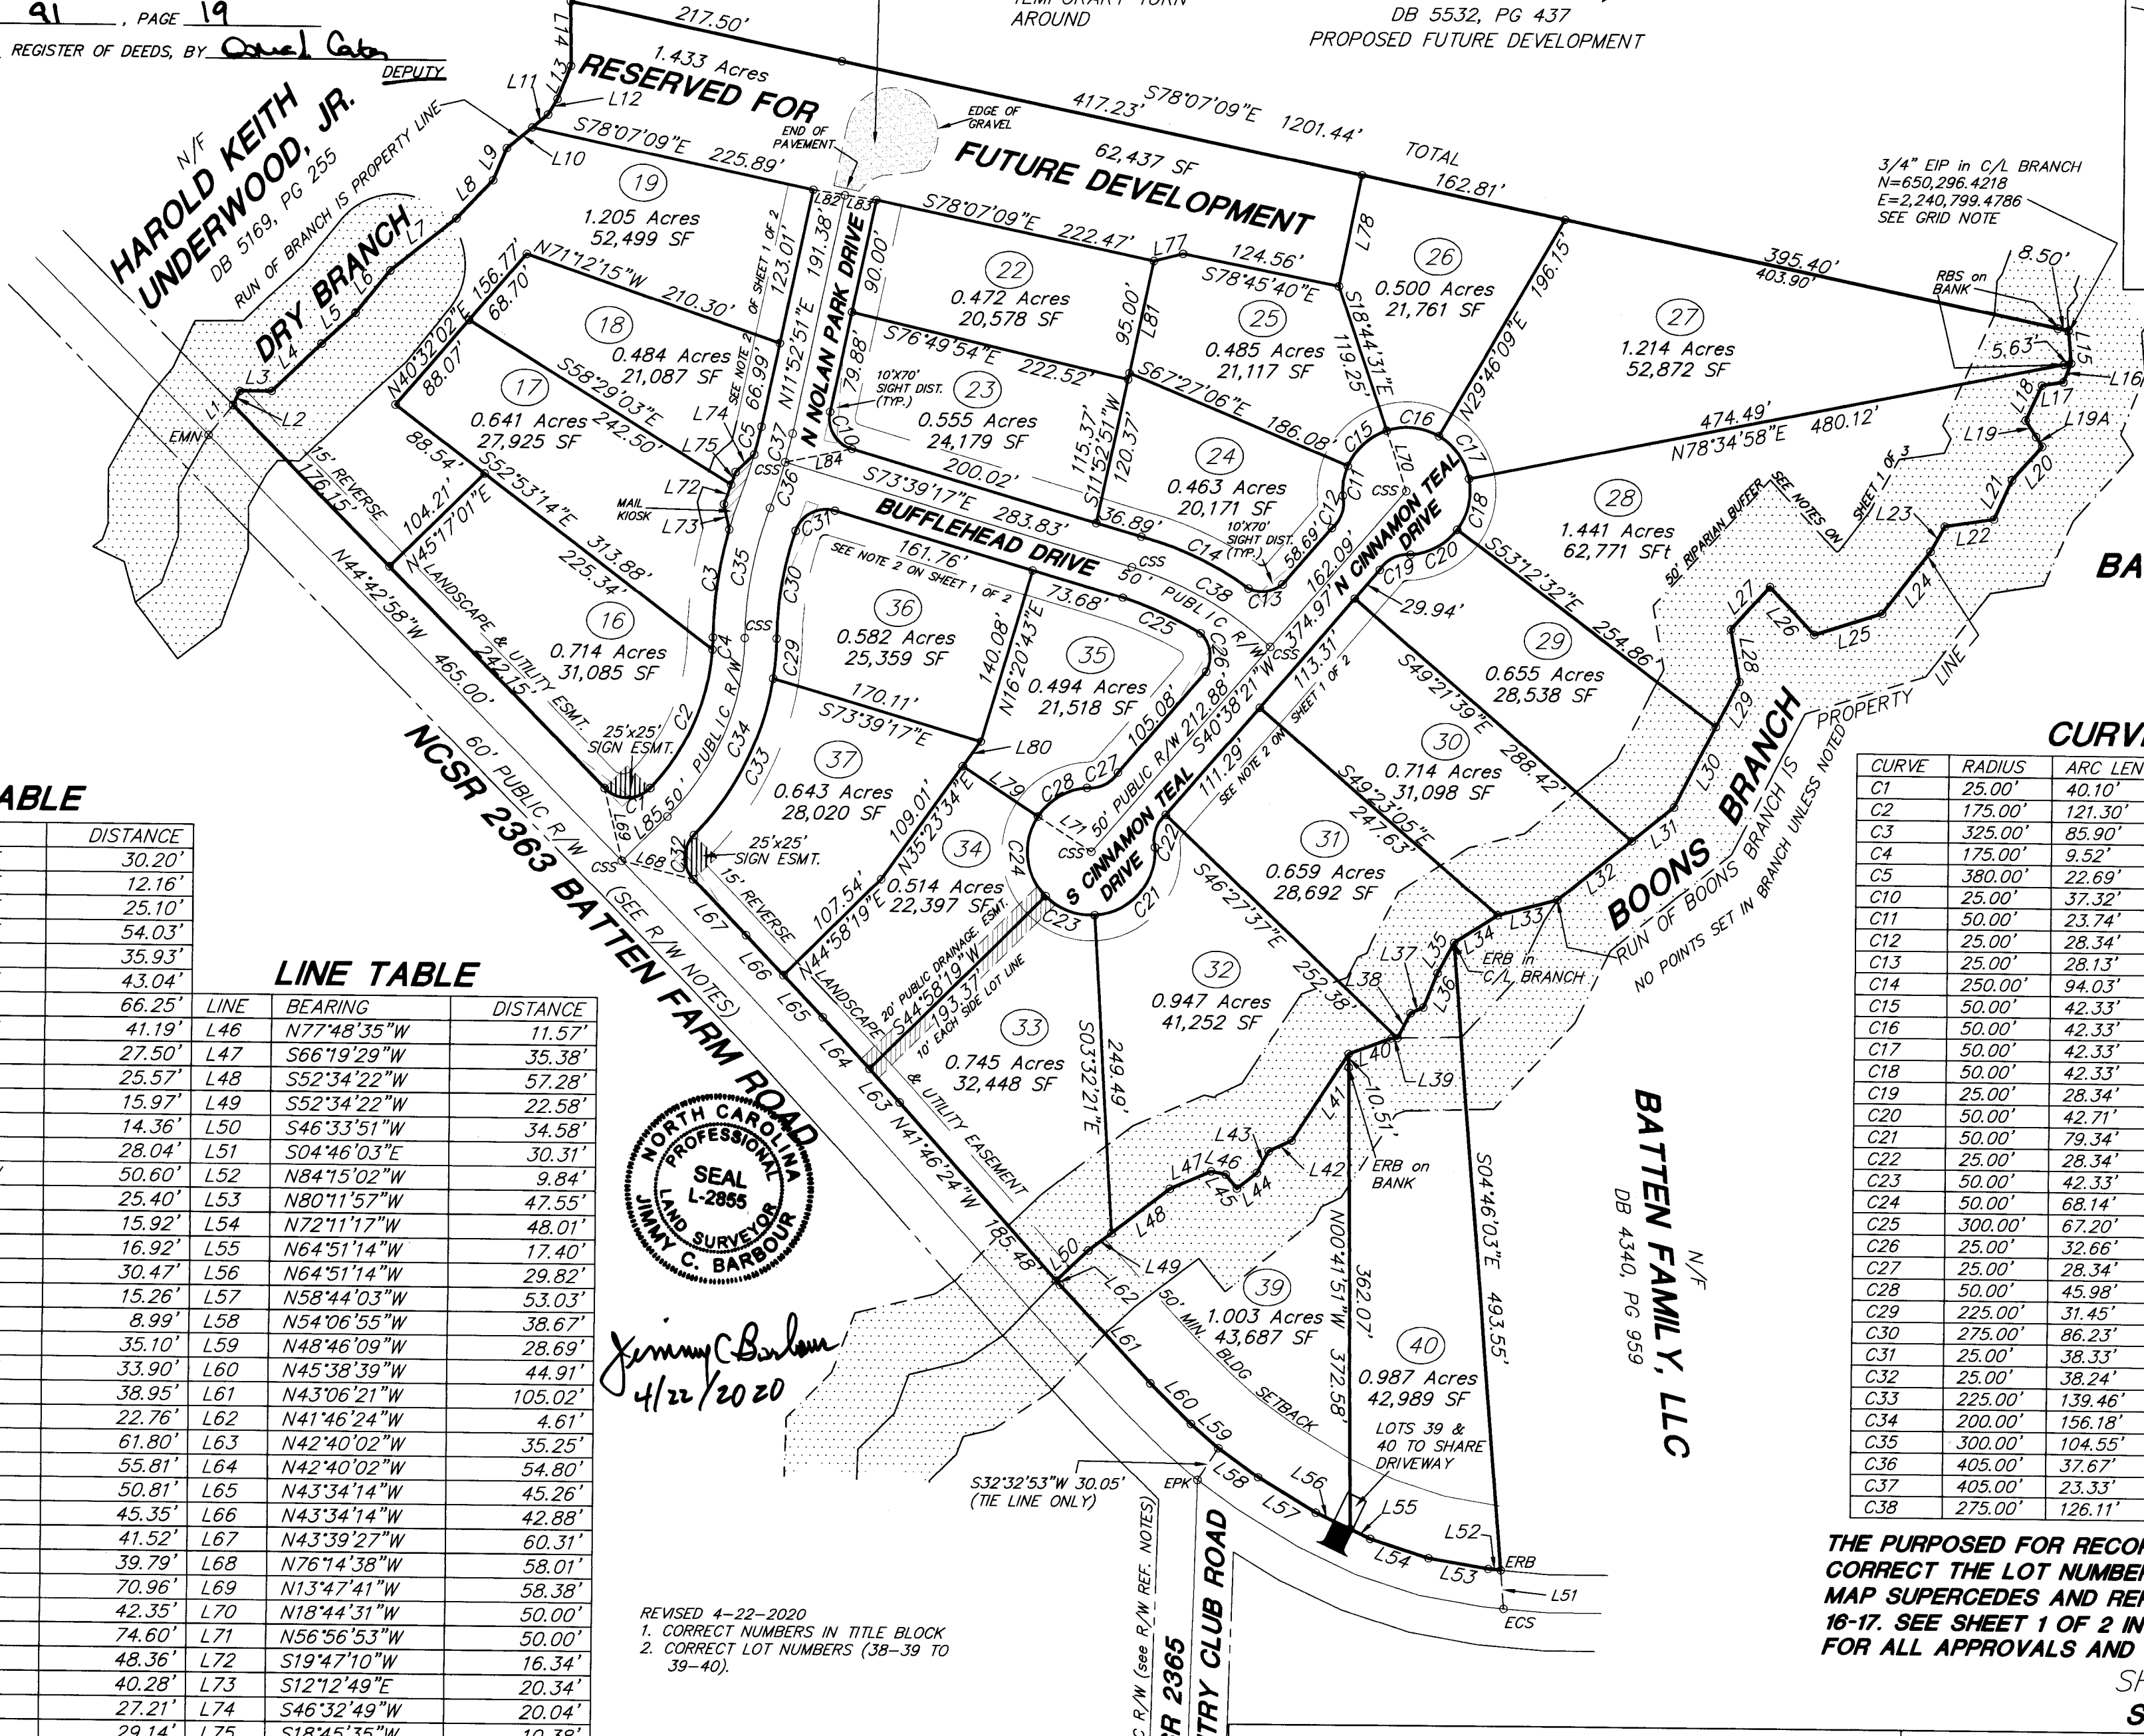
91 , PAGE 19
REGISTER OF DEEDS, BY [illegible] DEPUTY

217.50'
TEMPORARY TURN AROUND
DB 5532, PG 437
PROPOSED FUTURE DEVELOPMENT

1.433 Acres
RESERVED FOR FUTURE DEVELOPMENT
62,437 SF
417.23' S78°07'09"E 1201.44' TOTAL
162.81'
EDGE OF GRAVEL
END OF PAVEMENT

N/F
HAROLD KEITH UNDERWOOD, JR.
DB 5169, PG 255
RUN OF BRANCH IS PROPERTY LINE
DRY BRANCH

L14 L13 L11 L12 L10 L9 L8 L7 L6 L5 L4 L3 L2 L1 EMN

S78°07'09"E 225.89'
19
1.205 Acres
52,499 SF
N71°12'15"W 210.30'
156.77' 68.70'
18
0.484 Acres
21,087 SF
N40°32'02"E 88.07'
17
0.641 Acres
27,925 SF
S58°29'03"E 242.50'
88.54' S52°53'14"E 104.21'
N45°17'01"E
313.88' 225.34'
16
0.714 Acres
31,085 SF
15' REVERSE 176.15'
LANDSCAPE & UTILITY ESMT. 242.15'
N44°42'58"W 465.00'
25'x25' SIGN ESMT.
NCSR 2363 BATTEN FARM ROAD
60' PUBLIC R/W (SEE R/W NOTES)
CSS L69 L68 C1 C2 C3 C4 C5 L72 L73 L74 L75 MAIL KIOSK
50' PUBLIC R/W L85
SEE NOTE 2 OF SHEET 1 OF 2 66.99' 123.01' 191.38'
N11°52'51"E
N NOLAN PARK DRIVE
L82 L83 C10 C35 C36 C37 L84 CSS
S78°07'09"E 222.47'
90.00'
22
0.472 Acres
20,578 SF
L77 124.56' S78°45'40"E
L81 95.00'
25
0.485 Acres
21,117 SF
L78
26
0.500 Acres
21,761 SF
S18°44'31"E 119.25'
N29°46'09"E 196.15'
S76°49'54"E 222.52'
79.88'
10'X70' SIGHT DIST. (TYP.)
23
0.555 Acres
24,179 SF
S67°27'06"E 186.08'
115.37' 120.37' S11°52'51"W
24
0.463 Acres
20,171 SF
200.02'
S73°39'17"E 283.83'
36.89'
10'X70' SIGHT DIST. (TYP.)
58.69'
C11 C12 C13 C14 C15 C16 C17 C18 C19 C20 L70 CSS
N CINNAMON TEAL DRIVE
BUFFLEHEAD DRIVE
50' PUBLIC R/W
CSS C38
C30 C31 C29 C34 C33 C32 CSS
SEE NOTE 2 ON SHEET 1 OF 2 161.76'
36
0.582 Acres
25,359 SF
73.68' C25 C26
140.08' N16°20'43"E
35
0.494 Acres
21,518 SF
170.11'
S73°39'17"E
L80 105.08'
37
0.643 Acres
28,020 SF
109.01' N35°23'34"E
34
0.514 Acres
22,397 SF
107.54' N44°58'19"E
25'x25' SIGN ESMT.
15' REVERSE
L67 L66 L65 L64 L63 N41°46'24"W 185.48'
LANDSCAPE & UTILITY EASEMENT
20' PUBLIC DRAINAGE ESMT. S44°58'19"W 193.37'
10' EACH SIDE LOT LINE
33
0.745 Acres
32,448 SF
S03°32'21"E 249.49'
L79 C28 C27 L71 CSS C24 C23 C21 C22
S CINNAMON TEAL DRIVE
50' PUBLIC R/W 212.88' S40°38'21"W 374.97' 162.09'
111.29' 113.31'
SEE NOTE 2 ON SHEET 1 OF 2
29.94'
S53°12'32"E 254.86'
29
0.655 Acres
28,538 SF
S49°21'39"E 288.42'
30
0.714 Acres
31,098 SF
S49°23'05"E 247.63'
31
0.659 Acres
28,692 SF
S46°27'37"E 252.38'
32
0.947 Acres
41,252 SF
474.49' N78°34'58"E 480.12'
28
1.441 Acres
62,771 SFt
50' RIPARIAN BUFFER SEE NOTES ON SHEET 1 OF 3
27
1.214 Acres
52,872 SF
395.40' 403.90'
3/4" EIP in C/L BRANCH
N=650,296.4218
E=2,240,799.4786
SEE GRID NOTE
RBS on BANK
8.50' 5.63'
L15 L16 L17 L18 L19 L19A L20 L21 L22 L23 L24 L25 L26 L27 L28 L29 L30 L31 L32 L33 L34 L35 L36 L37 L38 L39 L40 L41 L42 L43 L44 L45 L46 L47 L48 L49 L50
BA
BOONS BRANCH
RUN OF BOONS BRANCH IS PROPERTY LINE
NO POINTS SET IN BRANCH UNLESS NOTED
ERB in C/L BRANCH
10.51'
ERB on BANK
N00°41'51"W 362.07' 372.58'
S04°46'03"E 493.55'
39
1.003 Acres
43,687 SF
40
0.987 Acres
42,989 SF
50' MIN. BLDG SETBACK
LOTS 39 & 40 TO SHARE DRIVEWAY
L62 L61 L60 L59 L58 L57 L56 L55 L54 L53 L52 L51 ERB ECS EPK
S32°32'53"W 30.05' (TIE LINE ONLY)
N/F
BATTEN FAMILY, LLC
DB 4340, PG 959
NORTH CAROLINA PROFESSIONAL SEAL L-2855 LAND SURVEYOR JIMMY C. BARBOUR
Jimmy C Barbour
4/22/2020
C R/W (see R/W REF. NOTES)
R 2365
TRY CLUB ROAD

REVISED 4-22-2020
1. CORRECT NUMBERS IN TITLE BLOCK
2. CORRECT LOT NUMBERS (38-39 TO 39-40).

ABLE
| DISTANCE |
|---|
| 30.20' |
| 12.16' |
| 25.10' |
| 54.03' |
| 35.93' |
| 43.04' |
| 66.25' |
| 41.19' |
| 27.50' |
| 25.57' |
| 15.97' |
| 14.36' |
| 28.04' |
| 50.60' |
| 25.40' |
| 15.92' |
| 16.92' |
| 30.47' |
| 15.26' |
| 8.99' |
| 35.10' |
| 33.90' |
| 38.95' |
| 22.76' |
| 61.80' |
| 55.81' |
| 50.81' |
| 45.35' |
| 41.52' |
| 39.79' |
| 70.96' |
| 42.35' |
| 74.60' |
| 48.36' |
| 40.28' |
| 27.21' |
| 29.14' |

LINE TABLE
| LINE | BEARING | DISTANCE |
|---|---|---|
| L46 | N77°48'35"W | 11.57' |
| L47 | S66°19'29"W | 35.38' |
| L48 | S52°34'22"W | 57.28' |
| L49 | S52°34'22"W | 22.58' |
| L50 | S46°33'51"W | 34.58' |
| L51 | S04°46'03"E | 30.31' |
| L52 | N84°15'02"W | 9.84' |
| L53 | N80°11'57"W | 47.55' |
| L54 | N72°11'17"W | 48.01' |
| L55 | N64°51'14"W | 17.40' |
| L56 | N64°51'14"W | 29.82' |
| L57 | N58°44'03"W | 53.03' |
| L58 | N54°06'55"W | 38.67' |
| L59 | N48°46'09"W | 28.69' |
| L60 | N45°38'39"W | 44.91' |
| L61 | N43°06'21"W | 105.02' |
| L62 | N41°46'24"W | 4.61' |
| L63 | N42°40'02"W | 35.25' |
| L64 | N42°40'02"W | 54.80' |
| L65 | N43°34'14"W | 45.26' |
| L66 | N43°34'14"W | 42.88' |
| L67 | N43°39'27"W | 60.31' |
| L68 | N76°14'38"W | 58.01' |
| L69 | N13°47'41"W | 58.38' |
| L70 | N18°44'31"W | 50.00' |
| L71 | N56°56'53"W | 50.00' |
| L72 | S19°47'10"W | 16.34' |
| L73 | S12°12'49"E | 20.34' |
| L74 | S46°32'49"W | 20.04' |
| L75 | S18°45'35"W | 10.38' |

CURV
| CURVE | RADIUS | ARC LEN |
|---|---|---|
| C1 | 25.00' | 40.10' |
| C2 | 175.00' | 121.30' |
| C3 | 325.00' | 85.90' |
| C4 | 175.00' | 9.52' |
| C5 | 380.00' | 22.69' |
| C10 | 25.00' | 37.32' |
| C11 | 50.00' | 23.74' |
| C12 | 25.00' | 28.34' |
| C13 | 25.00' | 28.13' |
| C14 | 250.00' | 94.03' |
| C15 | 50.00' | 42.33' |
| C16 | 50.00' | 42.33' |
| C17 | 50.00' | 42.33' |
| C18 | 50.00' | 42.33' |
| C19 | 25.00' | 28.34' |
| C20 | 50.00' | 42.71' |
| C21 | 50.00' | 79.34' |
| C22 | 25.00' | 28.34' |
| C23 | 50.00' | 42.33' |
| C24 | 50.00' | 68.14' |
| C25 | 300.00' | 67.20' |
| C26 | 25.00' | 32.66' |
| C27 | 25.00' | 28.34' |
| C28 | 50.00' | 45.98' |
| C29 | 225.00' | 31.45' |
| C30 | 275.00' | 86.23' |
| C31 | 25.00' | 38.33' |
| C32 | 25.00' | 38.24' |
| C33 | 225.00' | 139.46' |
| C34 | 200.00' | 156.18' |
| C35 | 300.00' | 104.55' |
| C36 | 405.00' | 37.67' |
| C37 | 405.00' | 23.33' |
| C38 | 275.00' | 126.11' |

THE PURPOSED FOR RECO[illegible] CORRECT THE LOT NUMBE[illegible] MAP SUPERCEDES AND RE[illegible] 16-17. SEE SHEET 1 OF 2 IN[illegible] FOR ALL APPROVALS AND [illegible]
SH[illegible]
S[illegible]